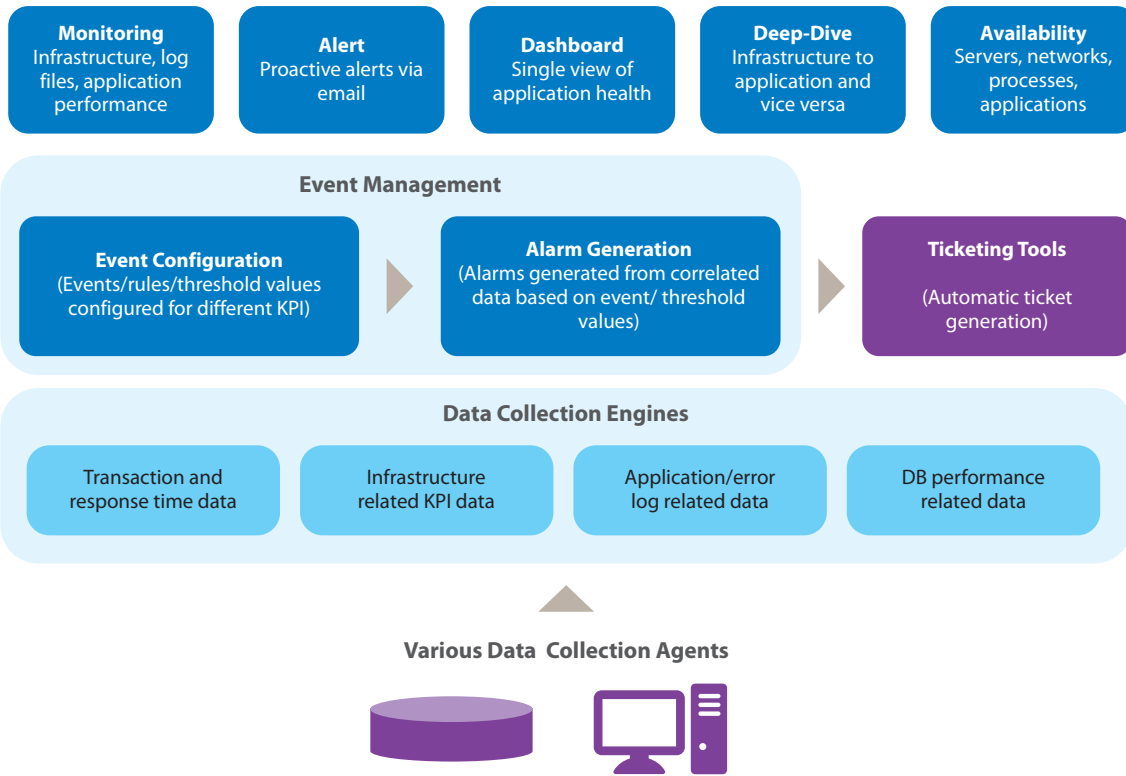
Monitoring
Infrastructure, log files, application performance

Alert
Proactive alerts via email

Dashboard
Single view of application health

Deep-Dive
Infrastructure to application and vice versa

Availability
Servers, networks, processes, applications

Event Management

Event Configuration
(Events/rules/threshold values configured for different KPI)

Alarm Generation
(Alarms generated from correlated data based on event/ threshold values)

Ticketing Tools

(Automatic ticket generation)

Data Collection Engines

Transaction and response time data

Infrastructure related KPI data

Application/error log related data

DB performance related data

Various Data Collection Agents